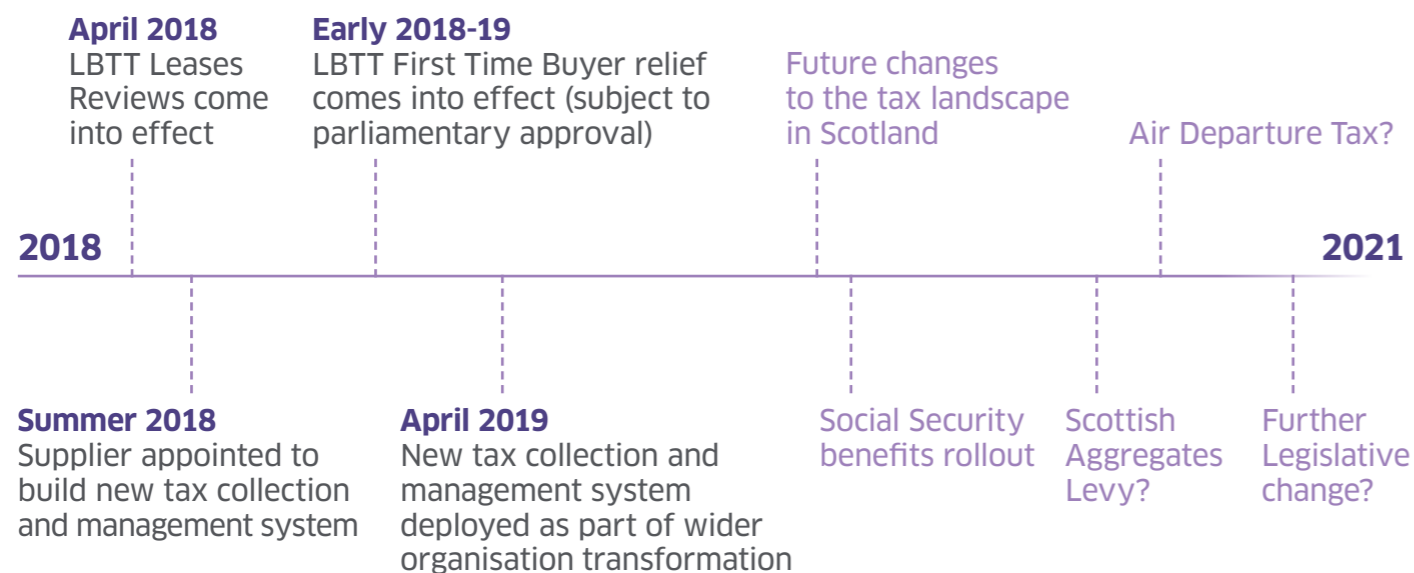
April 2018
LBTT Leases Reviews come into effect

Early 2018-19
LBTT First Time Buyer relief comes into effect (subject to parliamentary approval)

Future changes to the tax landscape in Scotland

Air Departure Tax?

2018

2021

Summer 2018
Supplier appointed to build new tax collection and management system

April 2019
New tax collection and management system deployed as part of wider organisation transformation

Social Security benefits rollout

Scottish Aggregates Levy?

Further Legislative change?